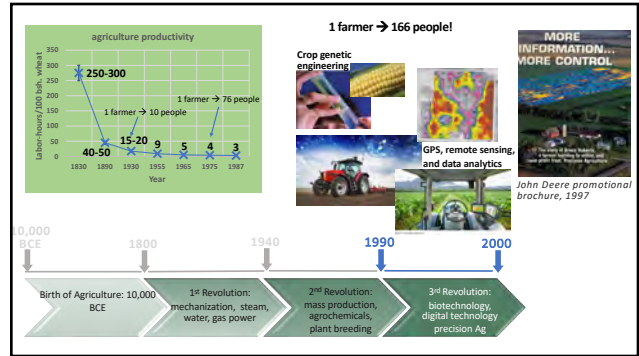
agriculture productivity

350
300
250
200
150
100
50
0

labor-hours/100 bsh. wheat

250-300
1 farmer → 10 people
1 farmer → 76 people
40-50
15-20
9
5
4
3

1830 1890 1930 1955 1965 1975 1987
Year

1 farmer → 166 people!

Crop genetic engineering

GPS, remote sensing, and data analytics

MORE INFORMATION... MORE CONTROL

John Deere promotional brochure, 1997

10,000 BCE
1800
1940
1990
2000

Birth of Agriculture: 10,000 BCE

1st Revolution: mechanization, steam, water, gas power

2nd Revolution: mass production, agrochemicals, plant breeding

3rd Revolution: biotechnology, digital technology precision Ag